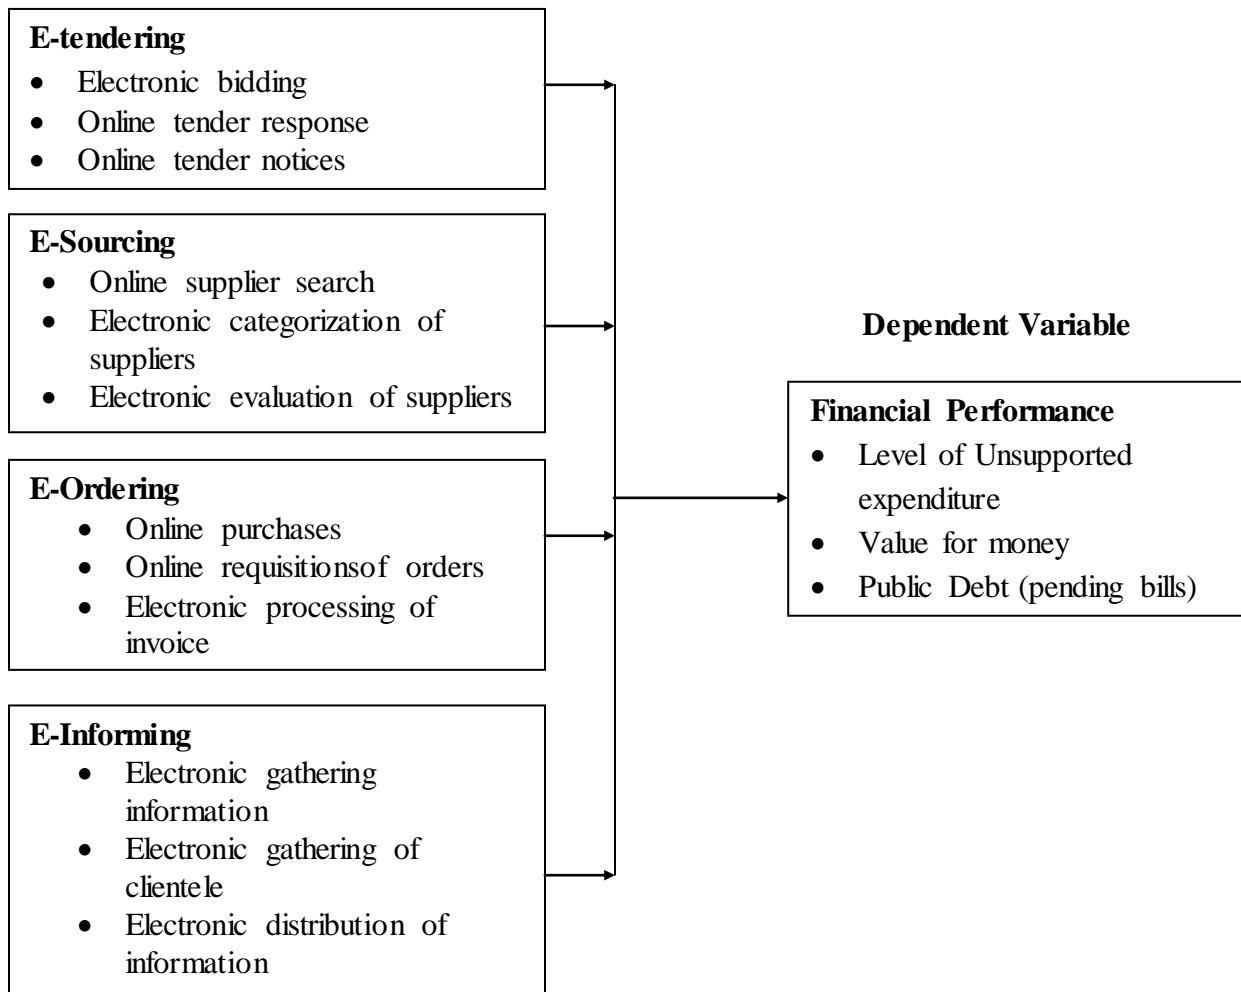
**E-tendering**
- Electronic bidding
- Online tender response
- Online tender notices

**E-Sourcing**
- Online supplier search
- Electronic categorization of suppliers
- Electronic evaluation of suppliers

**E-Ordering**
- Online purchases
- Online requisitionsof orders
- Electronic processing of invoice

**E-Informing**
- Electronic gathering information
- Electronic gathering of clientele
- Electronic distribution of information

**Dependent Variable**

**Financial Performance**
- Level of Unsupported expenditure
- Value for money
- Public Debt (pending bills)